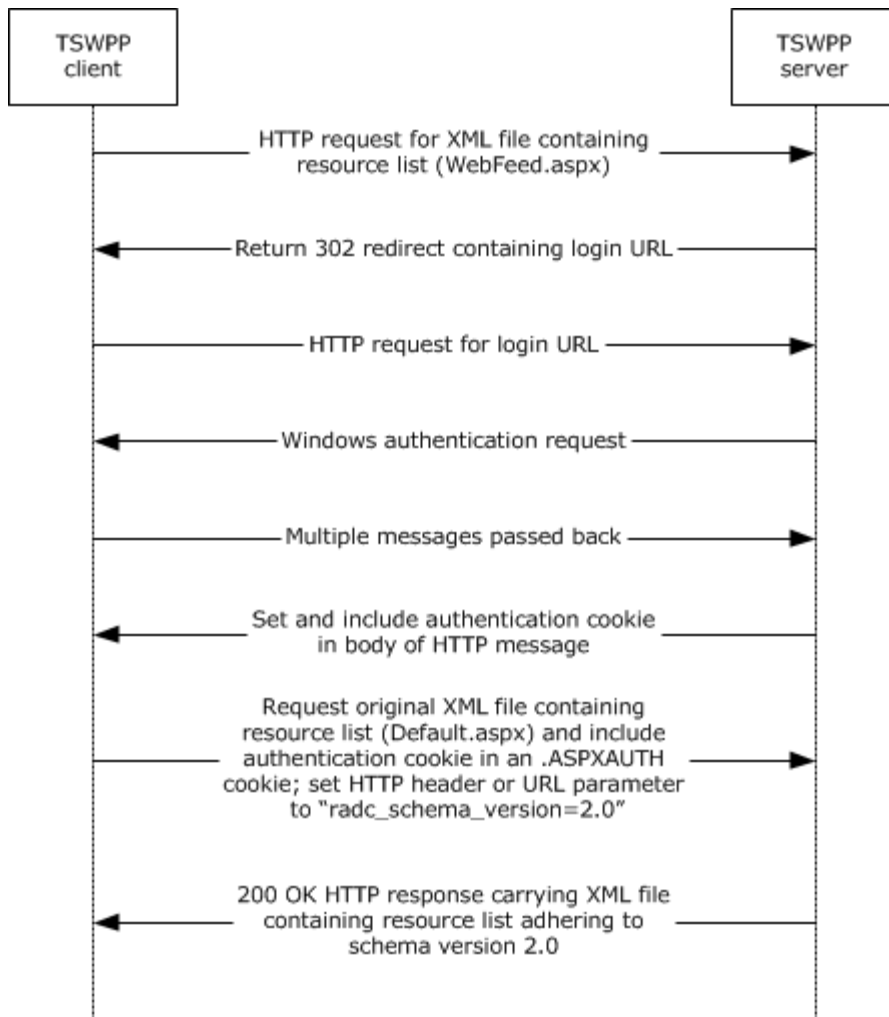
TSWPP client

TSWPP server

HTTP request for XML file containing resource list (WebFeed.aspx)

Return 302 redirect containing login URL

HTTP request for login URL

Windows authentication request

Multiple messages passed back

Set and include authentication cookie in body of HTTP message

Request original XML file containing resource list (Default.aspx) and include authentication cookie in an .ASPXAUTH cookie; set HTTP header or URL parameter to "radc_schema_version=2.0"

200 OK HTTP response carrying XML file containing resource list adhering to schema version 2.0